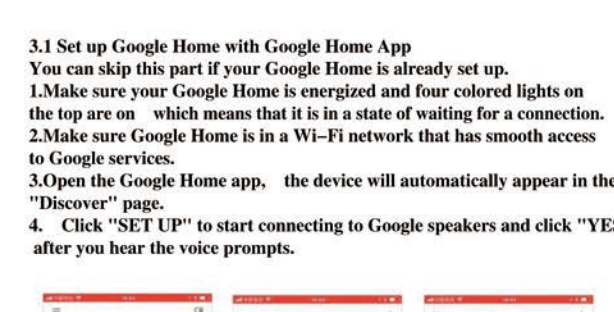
3.1 Set up Google Home with Google Home App
You can skip this part if your Google Home is already set up.
1.Make sure your Google Home is energized and four colored lights on the top are on which means that it is in a state of waiting for a connection.
2.Make sure Google Home is in a Wi–Fi network that has smooth access to Google services.
3.Open the Google Home app, the device will automatically appear in the "Discover" page.
4. Click "SET UP" to start connecting to Google speakers and click "YE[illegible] after you hear the voice prompts.